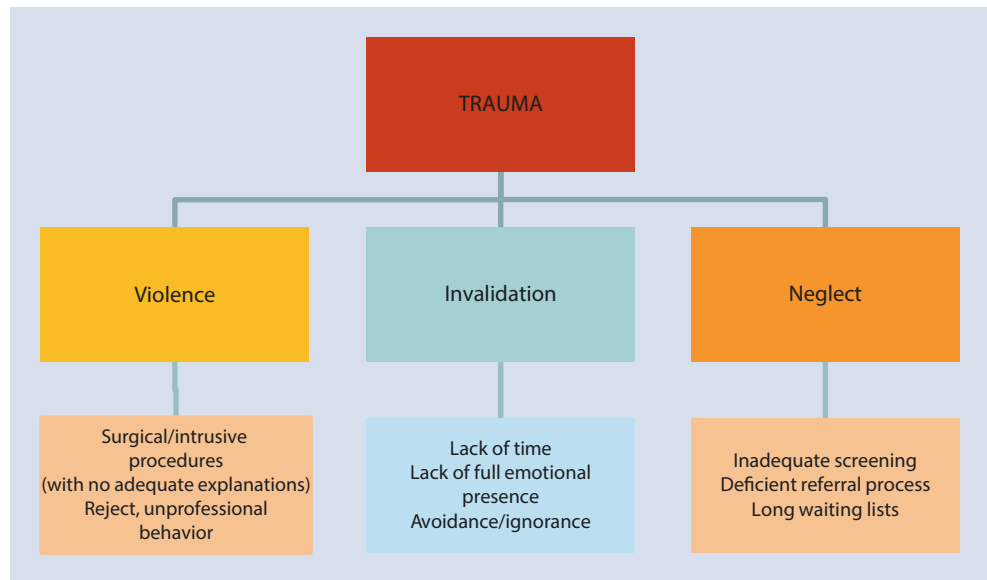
TRAUMA

Violence

Invalidation

Neglect

Surgical/intrusive procedures (with no adequate explanations) Reject, unprofessional behavior

Lack of time
Lack of full emotional presence
Avoidance/ignorance

Inadequate screening
Deficient referral process
Long waiting lists